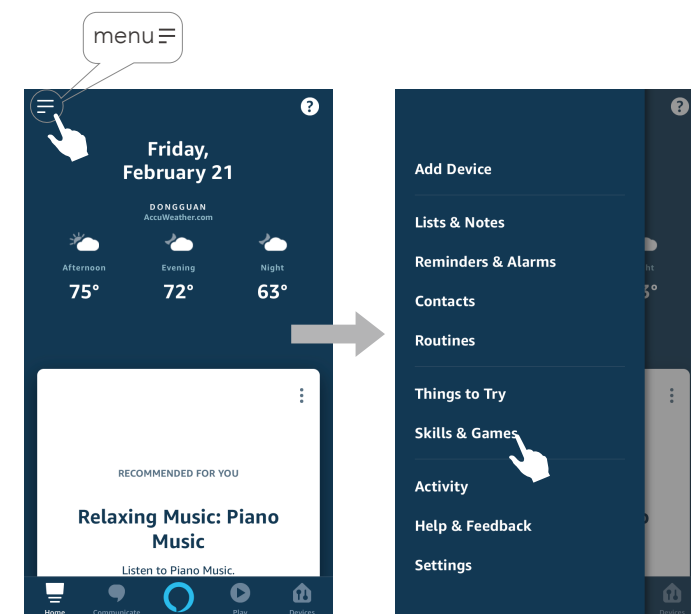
menu

?

Friday, February 21

DONGGUAN
AccuWeather.com

Afternoon
75°

Evening
72°

Night
63°

RECOMMENDED FOR YOU

Relaxing Music: Piano Music

Listen to Piano Music.

Home
Communicate
Play
Devices

Add Device

Lists & Notes

Reminders & Alarms

Contacts

Routines

Things to Try

Skills & Games

Activity

Help & Feedback

Settings

?